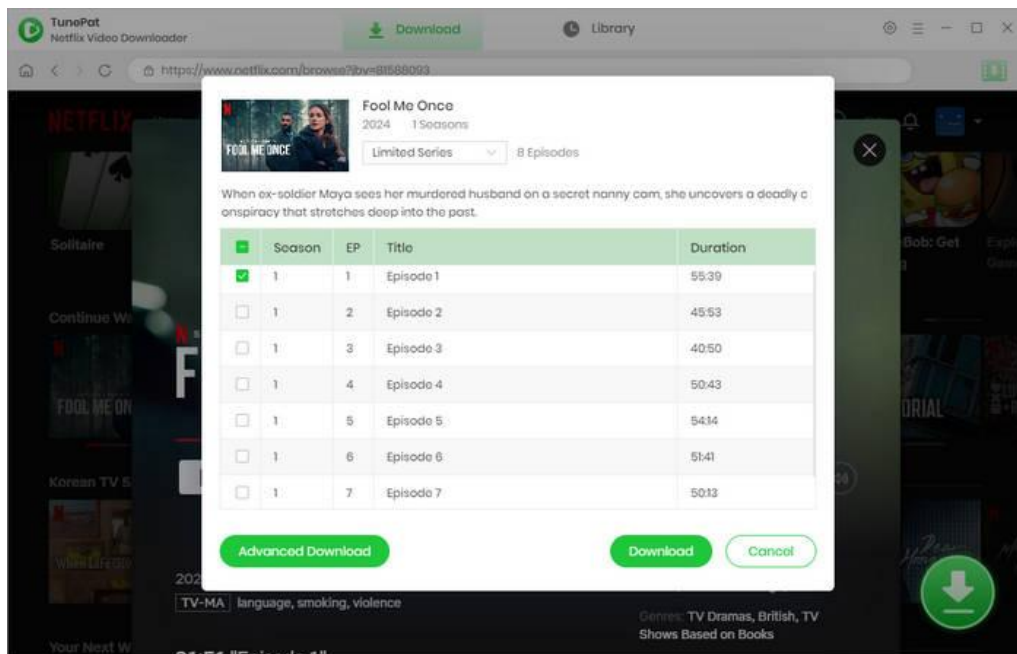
TunePat
Netflix Video Downloader

Download

Library

https://www.netflix.com/browse?jbv=81588093

NETFLIX

Solitaire

Continue Wa

Korean TV S

Your Next W

Bob: Get

FOOL ME ONCE

Fool Me Once
2024 1 Seasons
Limited Series
8 Episodes

When ex-soldier Maya sees her murdered husband on a secret nanny cam, she uncovers a deadly conspiracy that stretches deep into the past.

| | Season | EP | Title | Duration |
|---|---|---|---|---|
| ☑ | 1 | 1 | Episode 1 | 55:39 |
| ☐ | 1 | 2 | Episode 2 | 45:53 |
| ☐ | 1 | 3 | Episode 3 | 40:50 |
| ☐ | 1 | 4 | Episode 4 | 50:43 |
| ☐ | 1 | 5 | Episode 5 | 54:14 |
| ☐ | 1 | 6 | Episode 6 | 51:41 |
| ☐ | 1 | 7 | Episode 7 | 50:13 |

Advanced Download

Download

Cancel

202

TV-MA language, smoking, violence

Genres: TV Dramas, British, TV Shows Based on Books